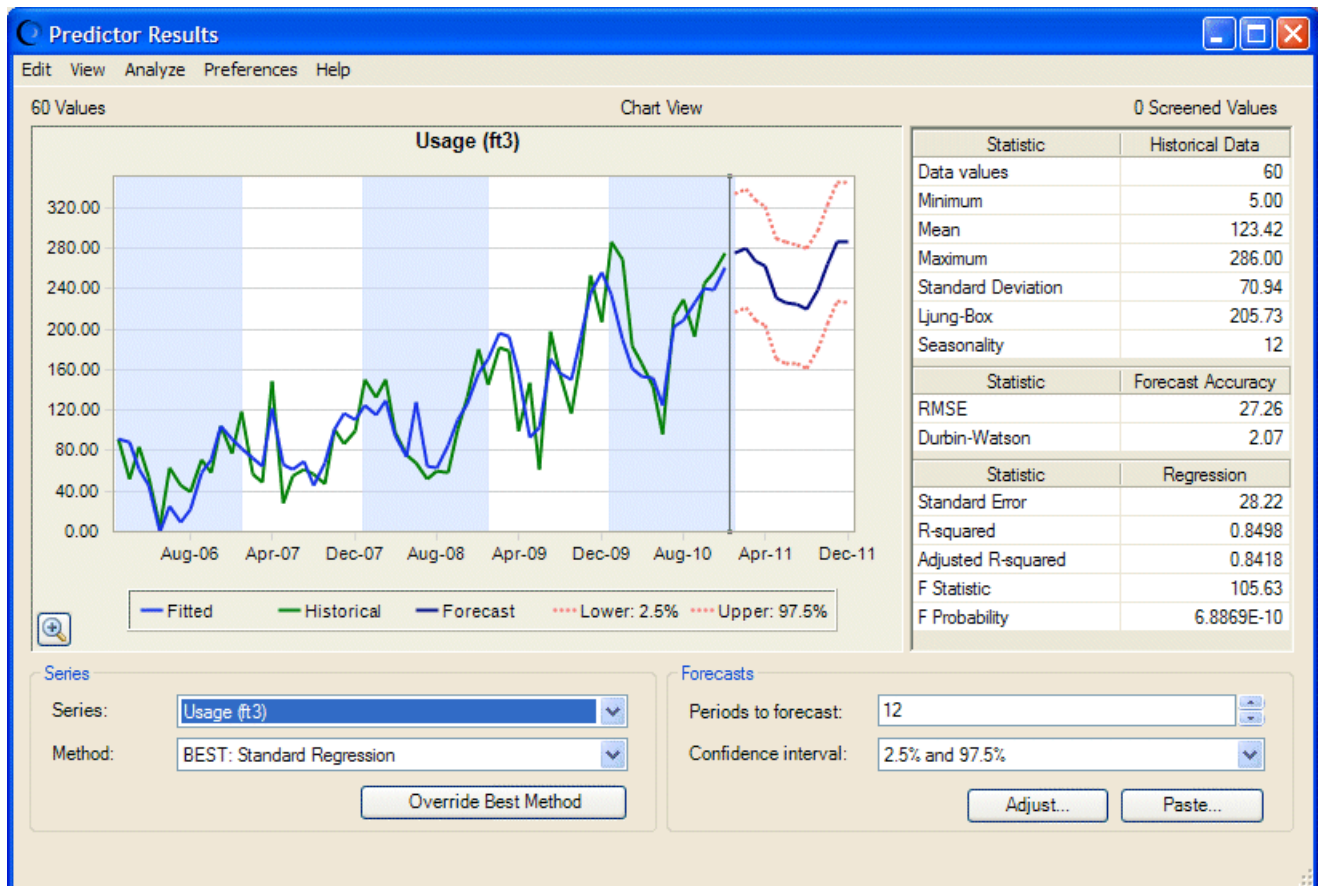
Predictor Results

Edit View Analyze Preferences Help

60 Values

Chart View

0 Screened Values

Usage (ft3)

320.00
280.00
240.00
200.00
160.00
120.00
80.00
40.00
0.00

Aug-06 Apr-07 Dec-07 Aug-08 Apr-09 Dec-09 Aug-10 Apr-11 Dec-11

Fitted Historical Forecast Lower: 2.5% Upper: 97.5%

| Statistic | Historical Data |
|---|---|
| Data values | 60 |
| Minimum | 5.00 |
| Mean | 123.42 |
| Maximum | 286.00 |
| Standard Deviation | 70.94 |
| Ljung-Box | 205.73 |
| Seasonality | 12 |

| Statistic | Forecast Accuracy |
|---|---|
| RMSE | 27.26 |
| Durbin-Watson | 2.07 |

| Statistic | Regression |
|---|---|
| Standard Error | 28.22 |
| R-squared | 0.8498 |
| Adjusted R-squared | 0.8418 |
| F Statistic | 105.63 |
| F Probability | 6.8869E-10 |

Series

Series: Usage (ft3)

Method: BEST: Standard Regression

Override Best Method

Forecasts

Periods to forecast: 12

Confidence interval: 2.5% and 97.5%

Adjust...

Paste...